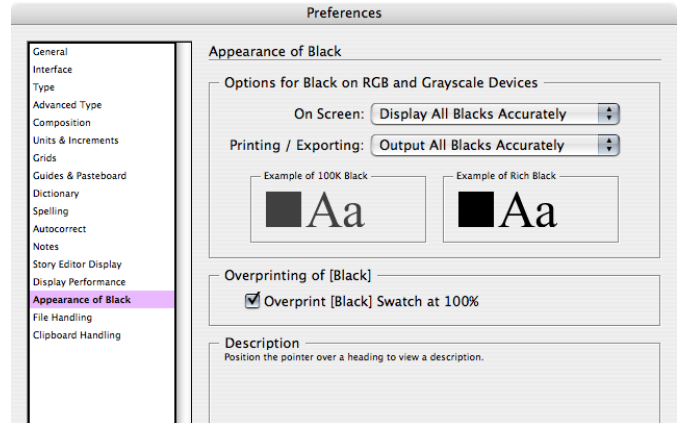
Preferences

General
Interface
Type
Advanced Type
Composition
Units & Increments
Grids
Guides & Pasteboard
Dictionary
Spelling
Autocorrect
Notes
Story Editor Display
Display Performance
Appearance of Black
File Handling
Clipboard Handling

Appearance of Black

Options for Black on RGB and Grayscale Devices

On Screen: Display All Blacks Accurately

Printing / Exporting: Output All Blacks Accurately

Example of 100K Black
Aa

Example of Rich Black
Aa

Overprinting of [Black]

Overprint [Black] Swatch at 100%

Description
Position the pointer over a heading to view a description.